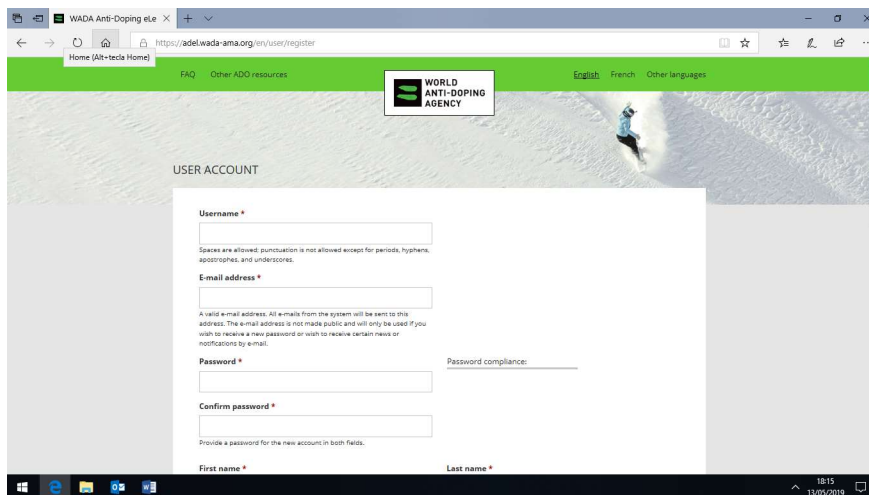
WADA Anti-Doping eLe ×
https://adel.wada-ama.org/en/user/register
Home (Alt+tecla Home)

FAQ Other ADO resources

WORLD ANTI-DOPING AGENCY

English French Other languages

USER ACCOUNT

Username *

Spaces are allowed; punctuation is not allowed except for periods, hyphens, apostrophes, and underscores.

E-mail address *

A valid e-mail address. All e-mails from the system will be sent to this address. The e-mail address is not made public and will only be used if you wish to receive a new password or wish to receive certain news or notifications by e-mail.

Password *

Password compliance:

Confirm password *

Provide a password for the new account in both fields.

First name *

Last name *

18:15
13/05/2019